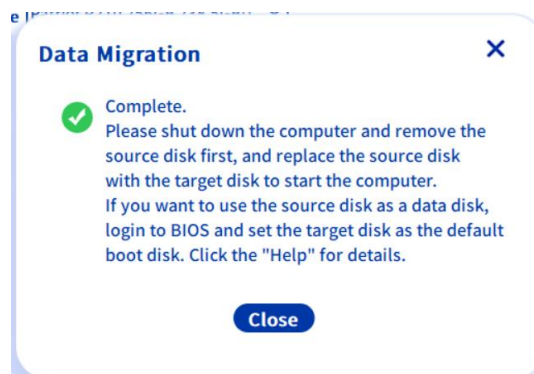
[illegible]

Data Migration

Complete.
Please shut down the computer and remove the source disk first, and replace the source disk with the target disk to start the computer.
If you want to use the source disk as a data disk, login to BIOS and set the target disk as the default boot disk. Click the "Help" for details.

Close